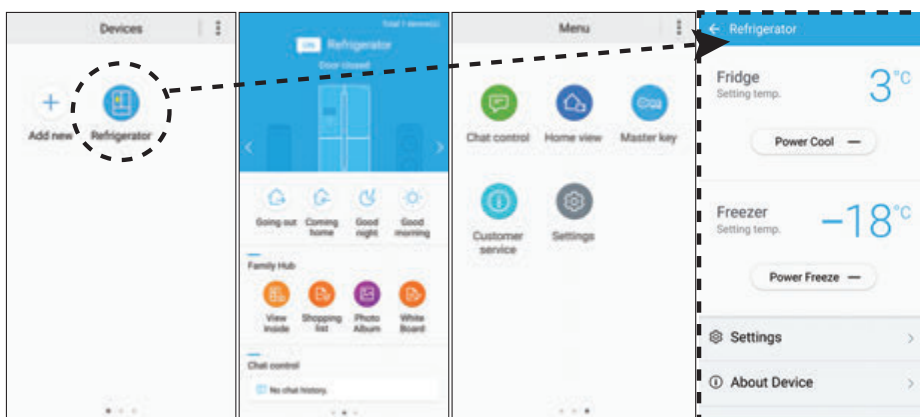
Devices

Add new

Refrigerator

Total 1 device(s)

ON Refrigerator

Door closed

Going out

Coming home

Good night

Good morning

Family Hub

View Inside

Shopping list

Photo Album

White Board

Chat control

No chat history.

Menu

Chat control

Home view

Master key

Customer service

Settings

Refrigerator

Fridge

Setting temp.

3°C

Power Cool —

Freezer

Setting temp.

−18°C

Power Freeze —

Settings

About Device